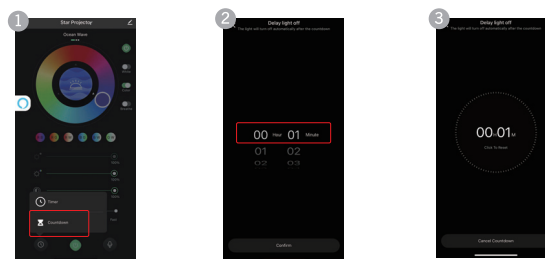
1
Star Projector
Ocean Wave
Timer
Countdown

2
Delay light off
The light will turn off automatically after the countdown
00 Hour 01 Minute
01 02
02 03
Confirm

3
Delay light off
The light will turn off automatically after the countdown
00:01
Click To Reset
Cancel Countdown